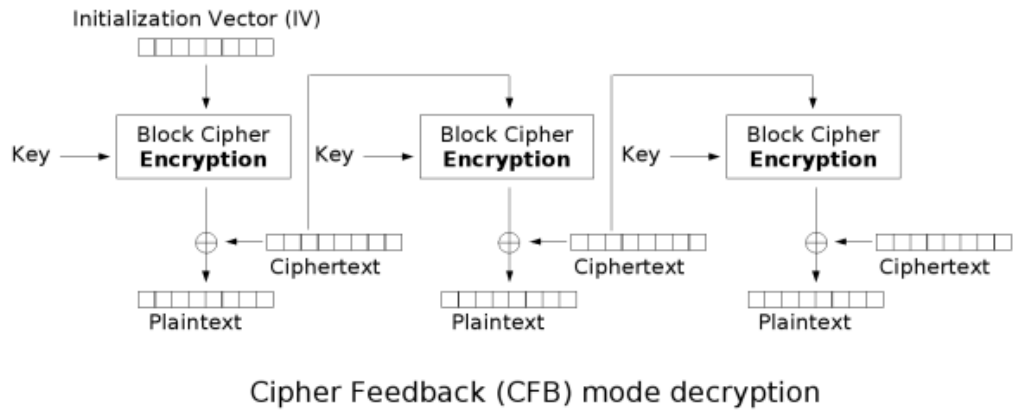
Initialization Vector (IV)

Key

Block Cipher
**Encryption**

Ciphertext

Plaintext

Key

Block Cipher
**Encryption**

Ciphertext

Plaintext

Key

Block Cipher
**Encryption**

Ciphertext

Plaintext

Cipher Feedback (CFB) mode decryption